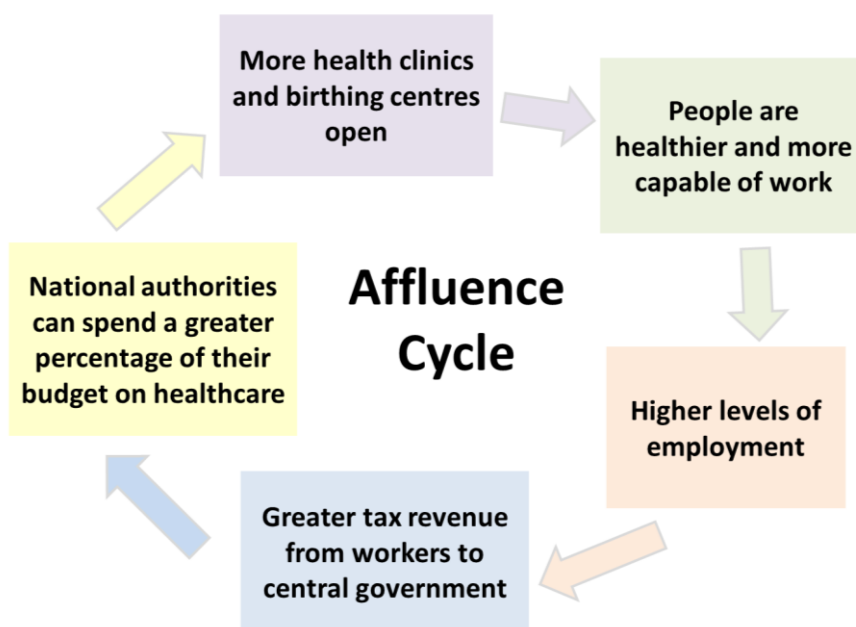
More health clinics and birthing centres open

People are healthier and more capable of work

Higher levels of employment

Greater tax revenue from workers to central government

National authorities can spend a greater percentage of their budget on healthcare

Affluence Cycle